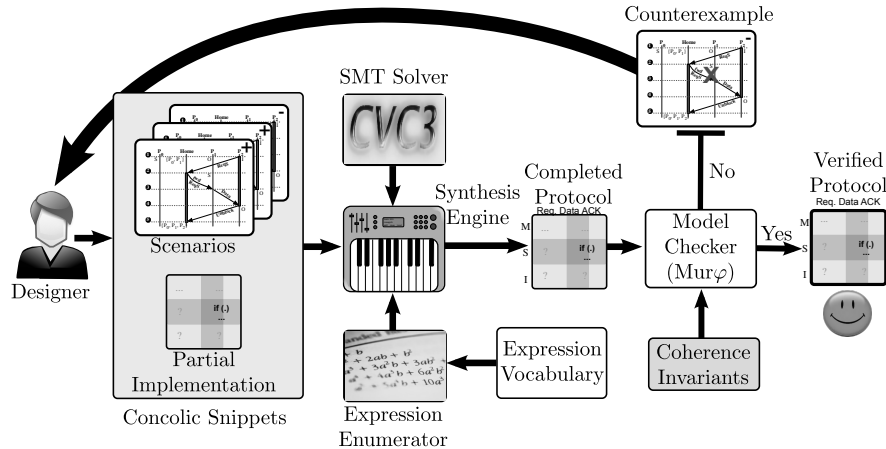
Counterexample

SMT Solver

CVC3

Completed Protocol

Req. Data ACK

M

S

I

if (.)

...

Synthesis Engine

No

Verified Protocol

Req. Data ACK

M

S

I

if (.)

...

Model Checker (Mur$\varphi$)

Yes

Scenarios

Home

Designer

if (.)

...

Partial Implementation

Concolic Snippets

Expression Vocabulary

Expression Enumerator

Coherence Invariants